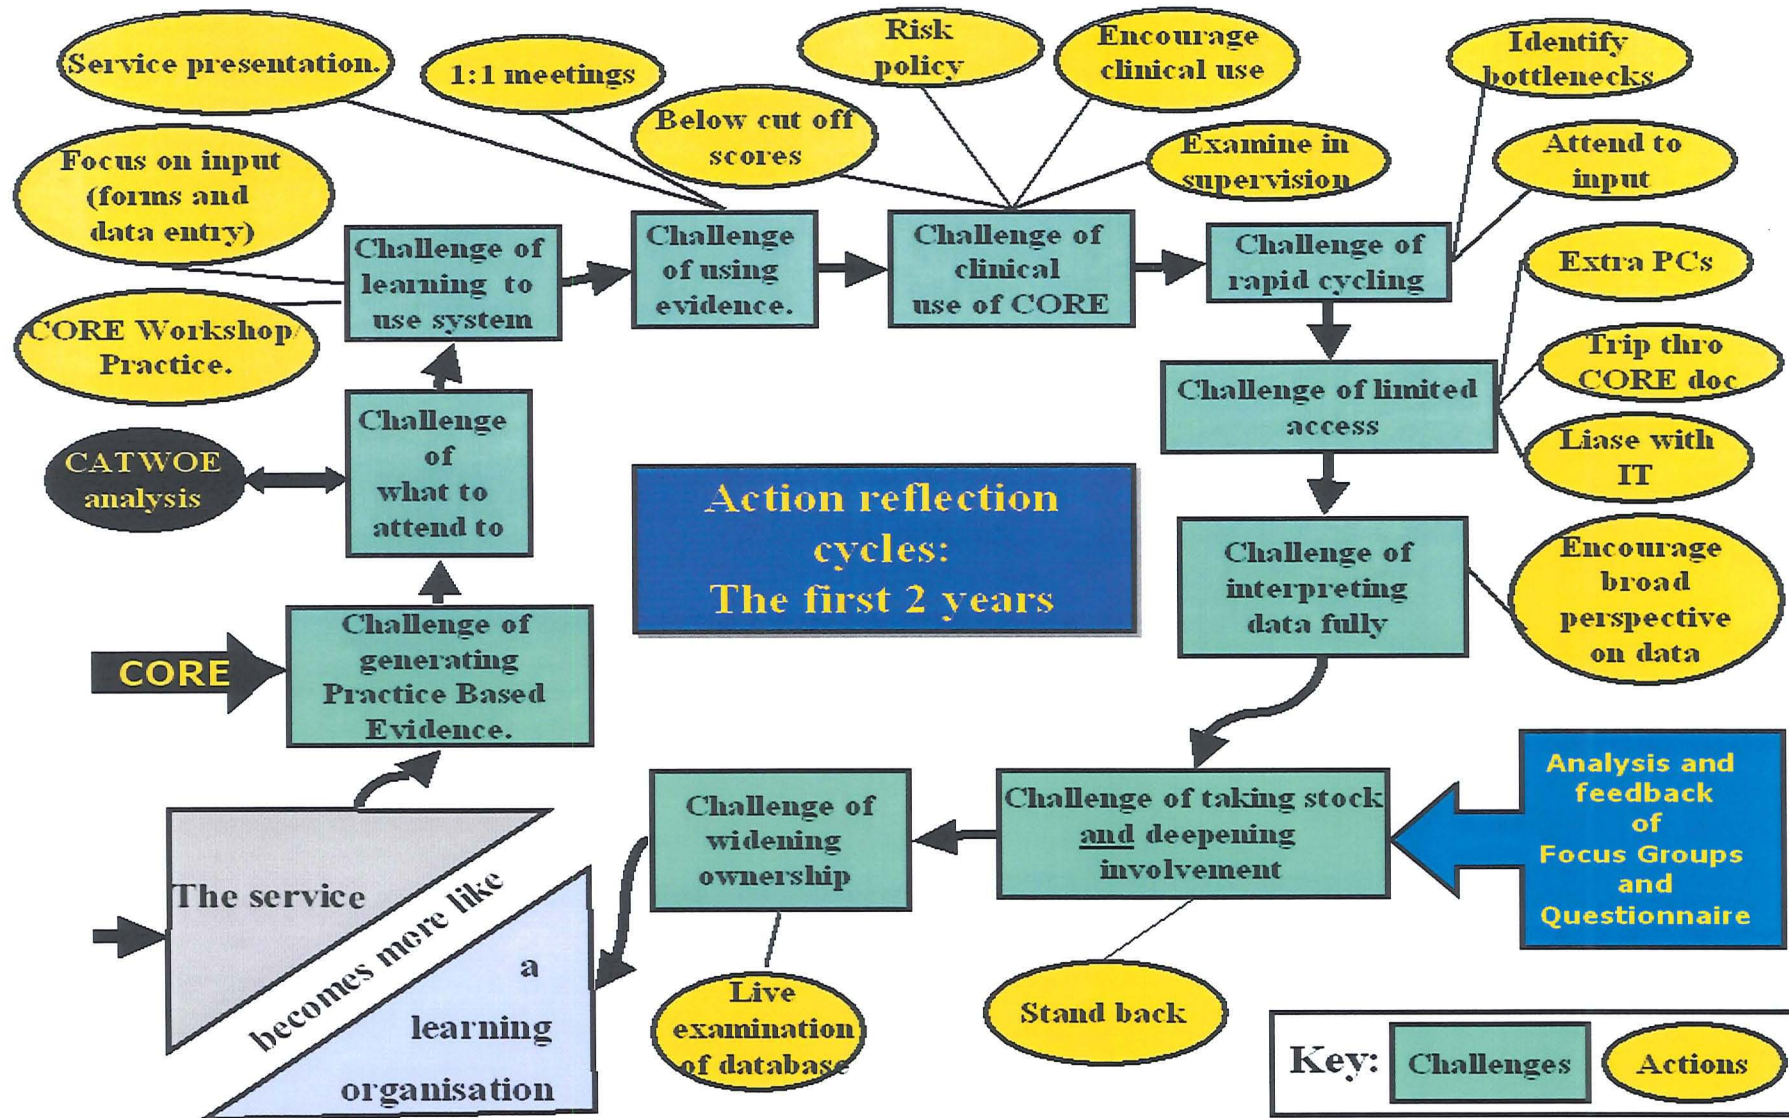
Service presentation.

1:1 meetings

Risk policy

Encourage clinical use

Identify bottlenecks

Below cut off scores

Examine in supervision

Attend to input

Focus on input (forms and data entry)

Challenge of learning to use system

Challenge of using evidence.

Challenge of clinical use of CORE

Challenge of rapid cycling

Extra PCs

CORE Workshop/ Practice.

Trip thro CORE doc

Challenge of limited access

Liase with IT

CATWOE analysis

Challenge of what to attend to

Action reflection cycles: The first 2 years

Challenge of interpreting data fully

Encourage broad perspective on data

CORE

Challenge of generating Practice Based Evidence.

Analysis and feedback of Focus Groups and Questionnaire

Challenge of widening ownership

Challenge of taking stock and deepening involvement

The service becomes more like a learning organisation

Live examination of database

Stand back

Key: Challenges Actions